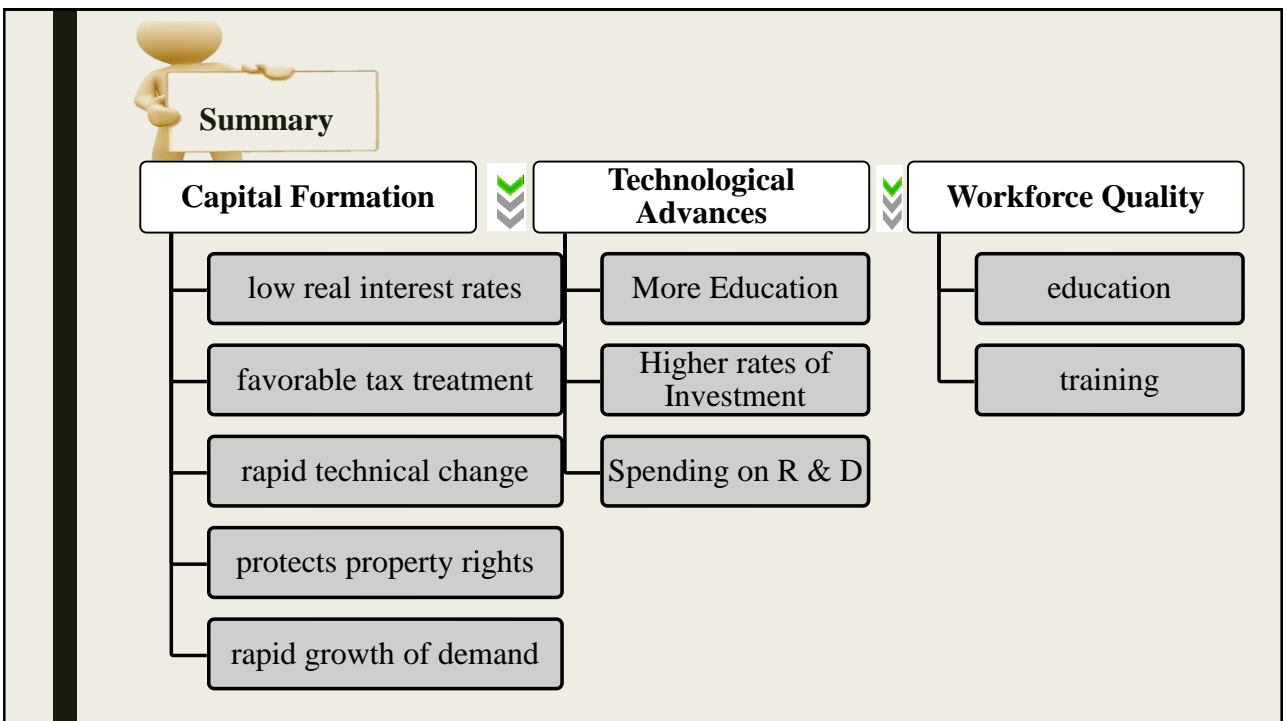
Summary

Capital Formation

low real interest rates

favorable tax treatment

rapid technical change

protects property rights

rapid growth of demand

Technological Advances

More Education

Higher rates of Investment

Spending on R & D

Workforce Quality

education

training